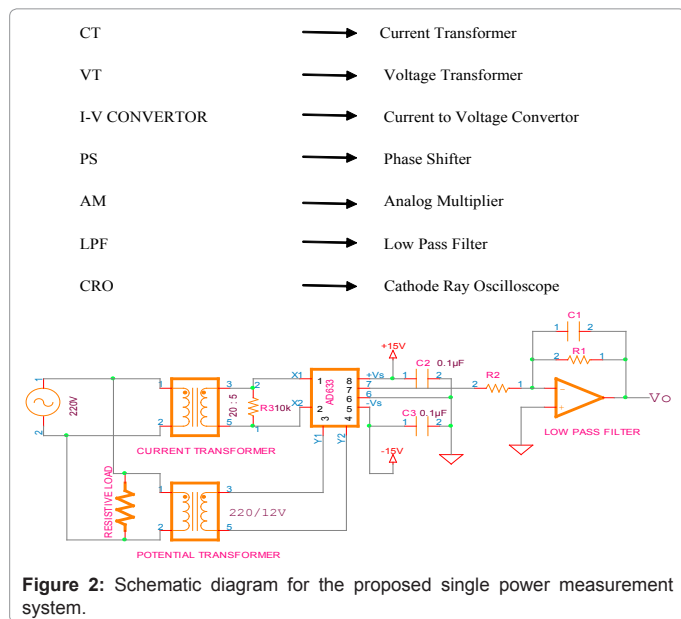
CT → Current Transformer

VT → Voltage Transformer

I-V CONVERTOR → Current to Voltage Convertor

PS → Phase Shifter

AM → Analog Multiplier

LPF → Low Pass Filter

CRO → Cathode Ray Oscilloscope

1
220V
2
1
2
3
5
CURRENT TRANSFORMER
2
20 : 5
1
R3 10k
X1
X2
1
2
3
4
8
7
6
5
AD633
Y1
Y2
+15V
+Vs
-Vs
-15V
C2 0.1µF
1
2
C3 0.1µF
1
2
2
R2
1
C1
1
2
R1
2
1
Vo
LOW PASS FILTER
RESISTIVE LOAD
1
2
3
5
220/12V
POTENTIAL TRANSFORMER

Figure 2: Schematic diagram for the proposed single power measurement system.